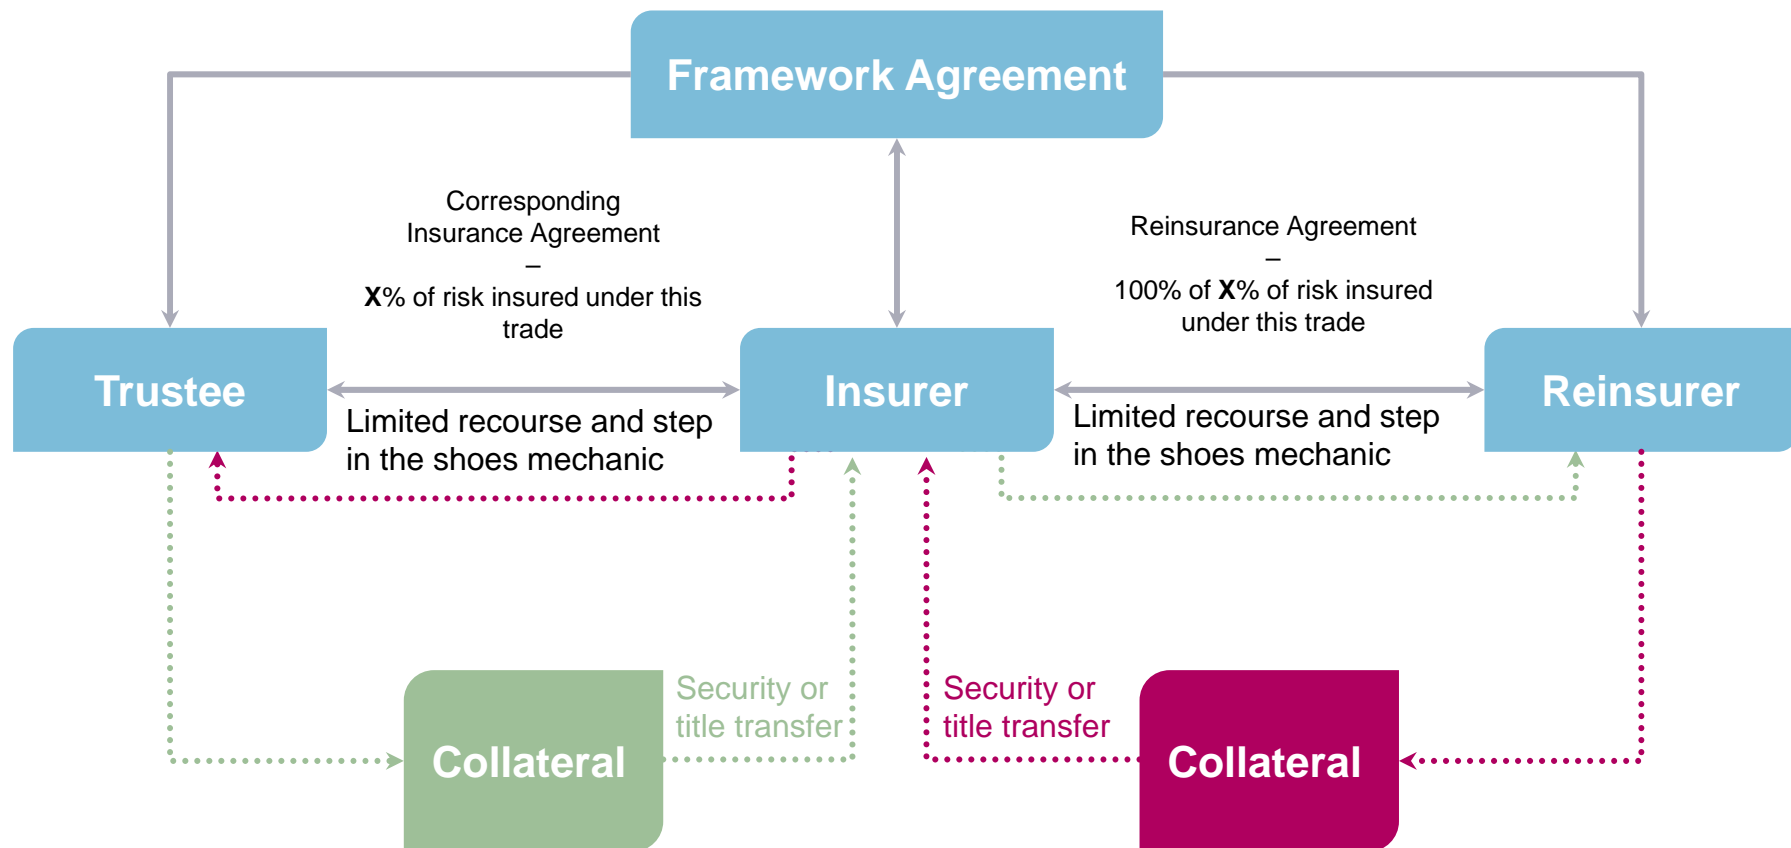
Framework Agreement

Corresponding Insurance Agreement
–
**X**% of risk insured under this trade

Reinsurance Agreement
–
100% of **X**% of risk insured under this trade

Trustee

Insurer

Reinsurer

Limited recourse and step in the shoes mechanic

Limited recourse and step in the shoes mechanic

Collateral

Security or title transfer

Security or title transfer

Collateral